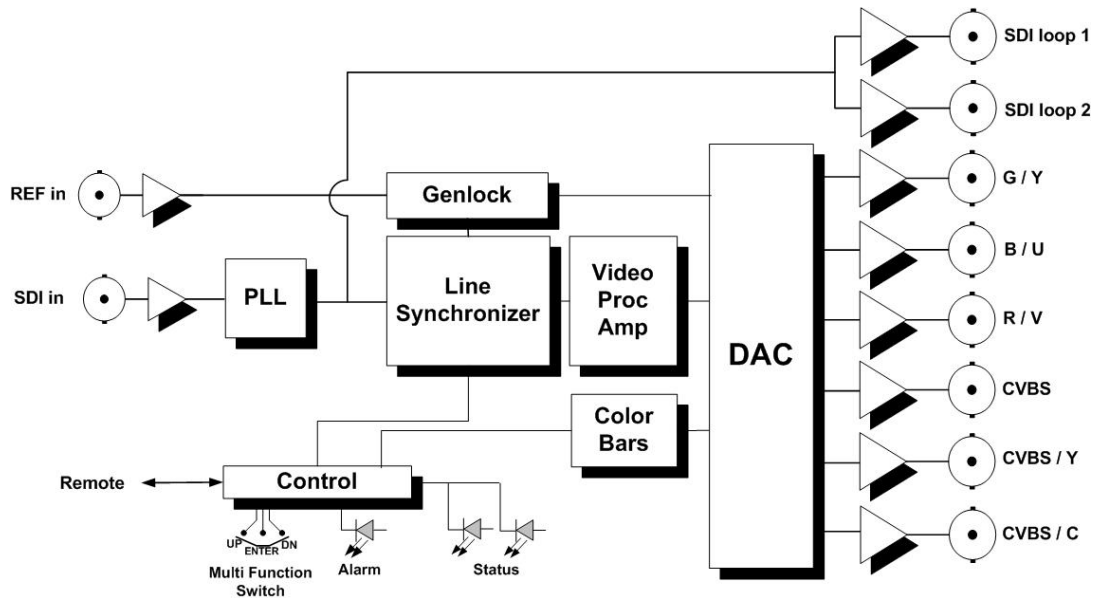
SDI loop 1

SDI loop 2

REF in

Genlock

G / Y

B / U

SDI in

PLL

Line Synchronizer

Video Proc Amp

R / V

DAC

CVBS

Color Bars

CVBS / Y

Remote

Control

UP ENTER DN

Multi Function Switch

Alarm

Status

CVBS / C